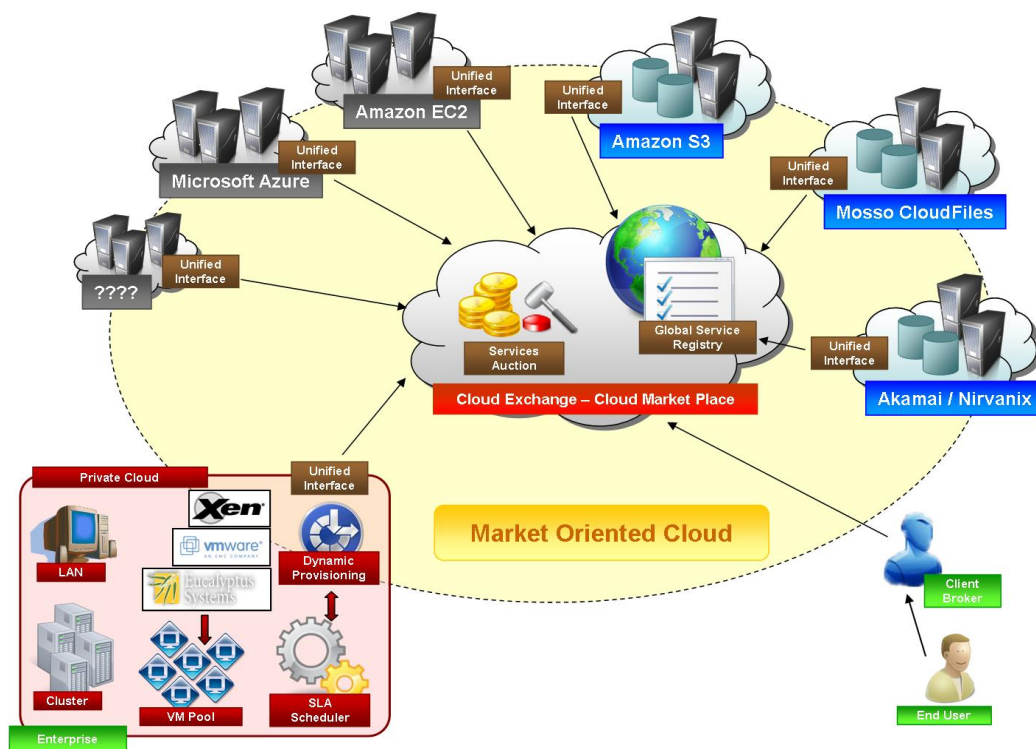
Unified Interface

Amazon EC2

Unified Interface

Amazon S3

Unified Interface

Microsoft Azure

Unified Interface

Mosso CloudFiles

Unified Interface

????

Services Auction

Global Service Registry

Unified Interface

Akamai / Nirvanix

Cloud Exchange – Cloud Market Place

Private Cloud

Unified Interface

Xen

vmware

Dynamic Provisioning

LAN

Eucalyptus Systems

Market Oriented Cloud

Client Broker

Cluster

VM Pool

SLA Scheduler

End User

Enterprise